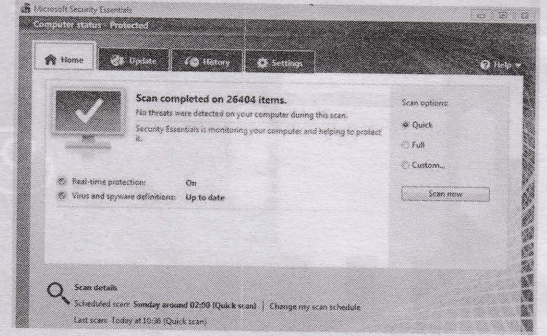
Microsoft Security Essentials

Computer status - Protected

Home
Update
History
Settings
Help

Scan completed on 26404 items.
No threats were detected on your computer during this scan.
Security Essentials is monitoring your computer and helping to protect it.

Real-time protection: On
Virus and spyware definitions: Up to date

Scan options:
Quick
Full
Custom...
Scan now

Scan details
Scheduled scan: Sunday around 02:00 (Quick scan) | Change my scan schedule
Last scan: Today at 10:36 (Quick scan)